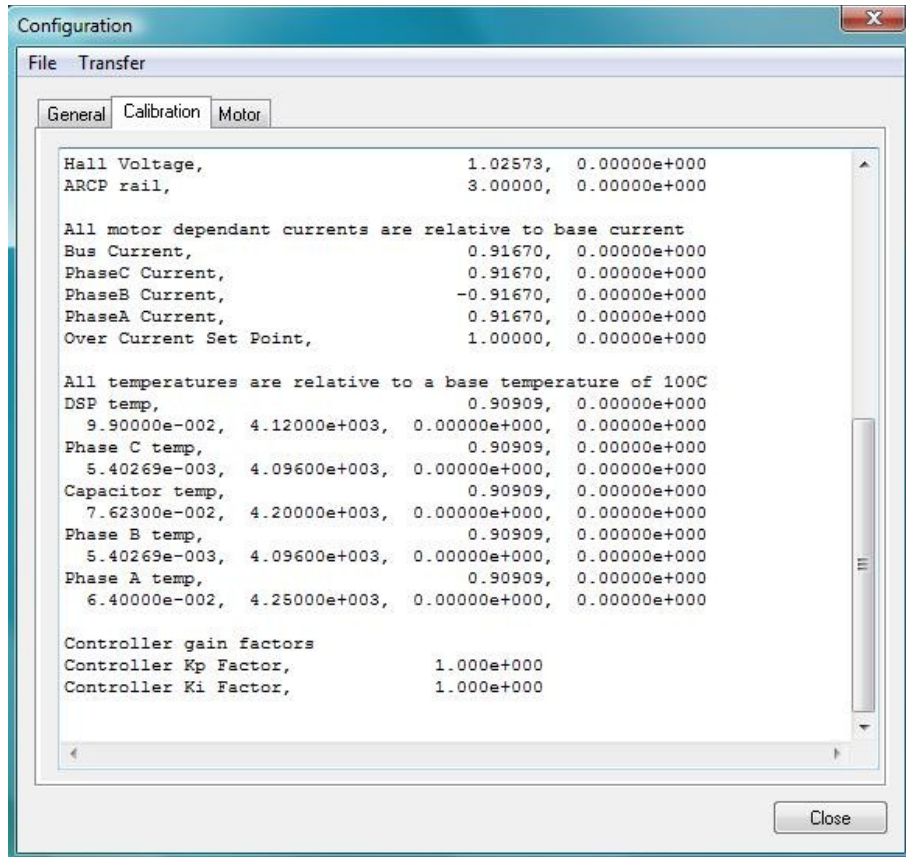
Configuration

File Transfer

General | Calibration | Motor

Hall Voltage, 1.02573, 0.00000e+000
ARCP rail, 3.00000, 0.00000e+000

All motor dependant currents are relative to base current
Bus Current, 0.91670, 0.00000e+000
PhaseC Current, 0.91670, 0.00000e+000
PhaseB Current, -0.91670, 0.00000e+000
PhaseA Current, 0.91670, 0.00000e+000
Over Current Set Point, 1.00000, 0.00000e+000

All temperatures are relative to a base temperature of 100C
DSP temp, 0.90909, 0.00000e+000
9.90000e-002, 4.12000e+003, 0.00000e+000, 0.00000e+000
Phase C temp, 0.90909, 0.00000e+000
5.40269e-003, 4.09600e+003, 0.00000e+000, 0.00000e+000
Capacitor temp, 0.90909, 0.00000e+000
7.62300e-002, 4.20000e+003, 0.00000e+000, 0.00000e+000
Phase B temp, 0.90909, 0.00000e+000
5.40269e-003, 4.09600e+003, 0.00000e+000, 0.00000e+000
Phase A temp, 0.90909, 0.00000e+000
6.40000e-002, 4.25000e+003, 0.00000e+000, 0.00000e+000

Controller gain factors
Controller Kp Factor, 1.000e+000
Controller Ki Factor, 1.000e+000

Close